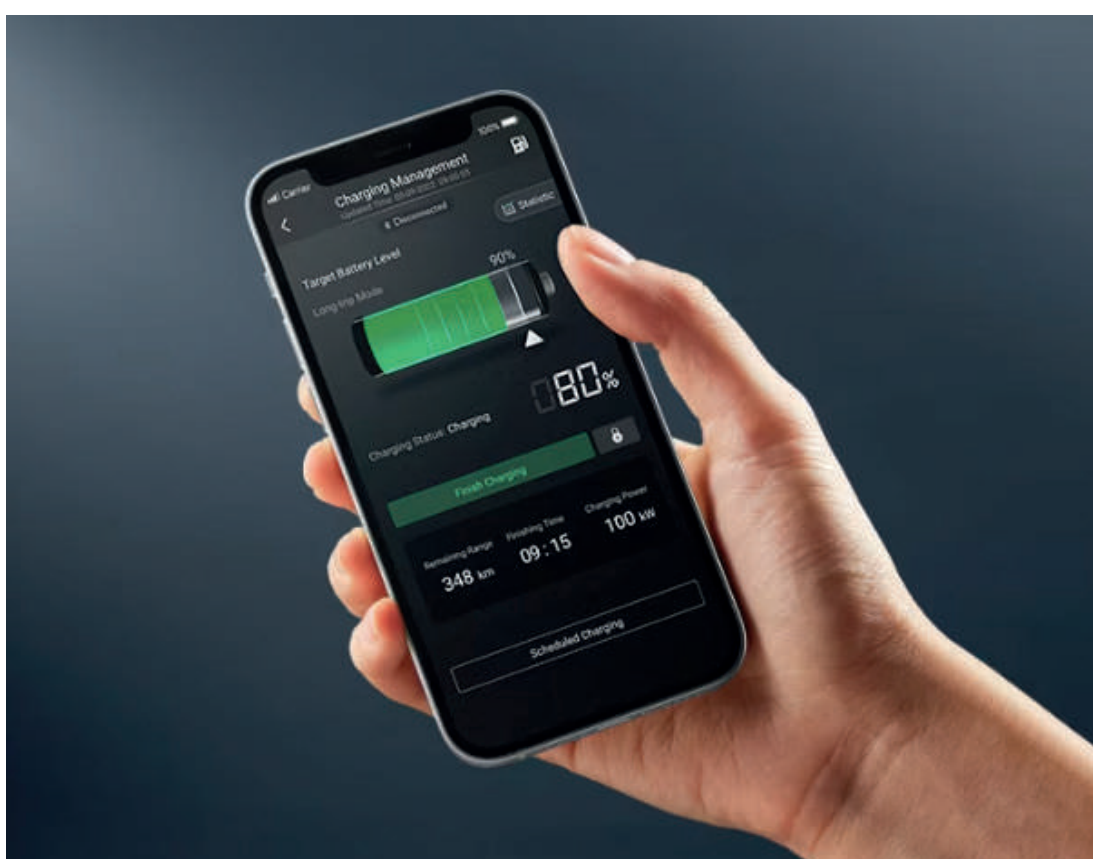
Carrier

100%

Charging Management

Updated Time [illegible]

Disconnected

Statistic

Target Battery Level

90%

Long-trip Mode

80%

Charging Status: Charging

Finish Charging

Remaining Range

348 km

Finishing Time

09:15

Charging Power

100 kW

Scheduled Charging